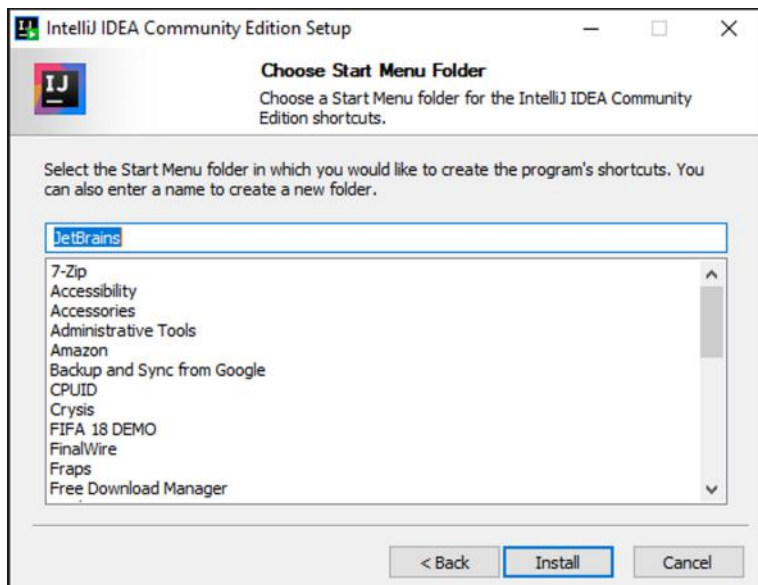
IntelliJ IDEA Community Edition Setup

IJ

Choose Start Menu Folder

Choose a Start Menu folder for the IntelliJ IDEA Community Edition shortcuts.

Select the Start Menu folder in which you would like to create the program's shortcuts. You can also enter a name to create a new folder.

JetBrains

7-Zip
Accessibility
Accessories
Administrative Tools
Amazon
Backup and Sync from Google
CPUID
Crysis
FIFA 18 DEMO
FinalWire
Fraps
Free Download Manager

< Back
Install
Cancel